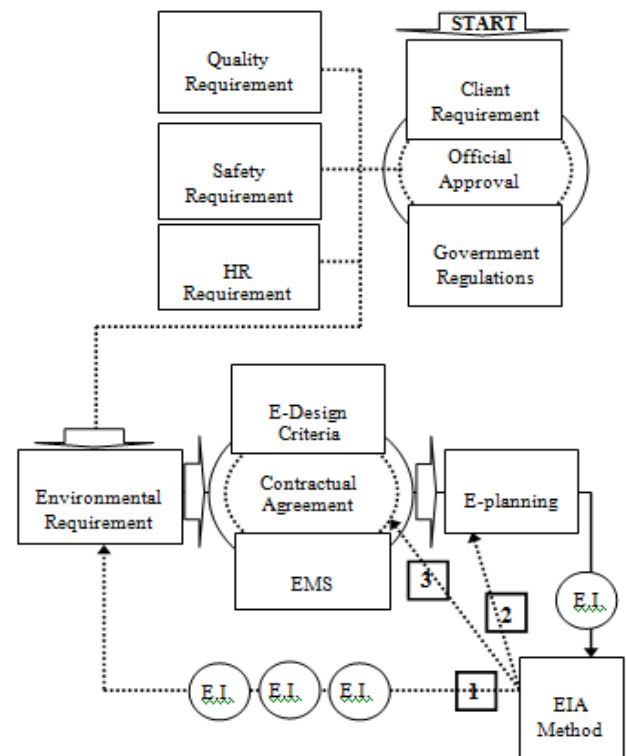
START

Quality Requirement

Client Requirement

Safety Requirement

Official Approval

HR Requirement

Government Regulations

E-Design Criteria

Environmental Requirement

Contractual Agreement

E-planning

EMS

3

2

E.I.

E.I.

E.I.

E.I.

1

EIA Method